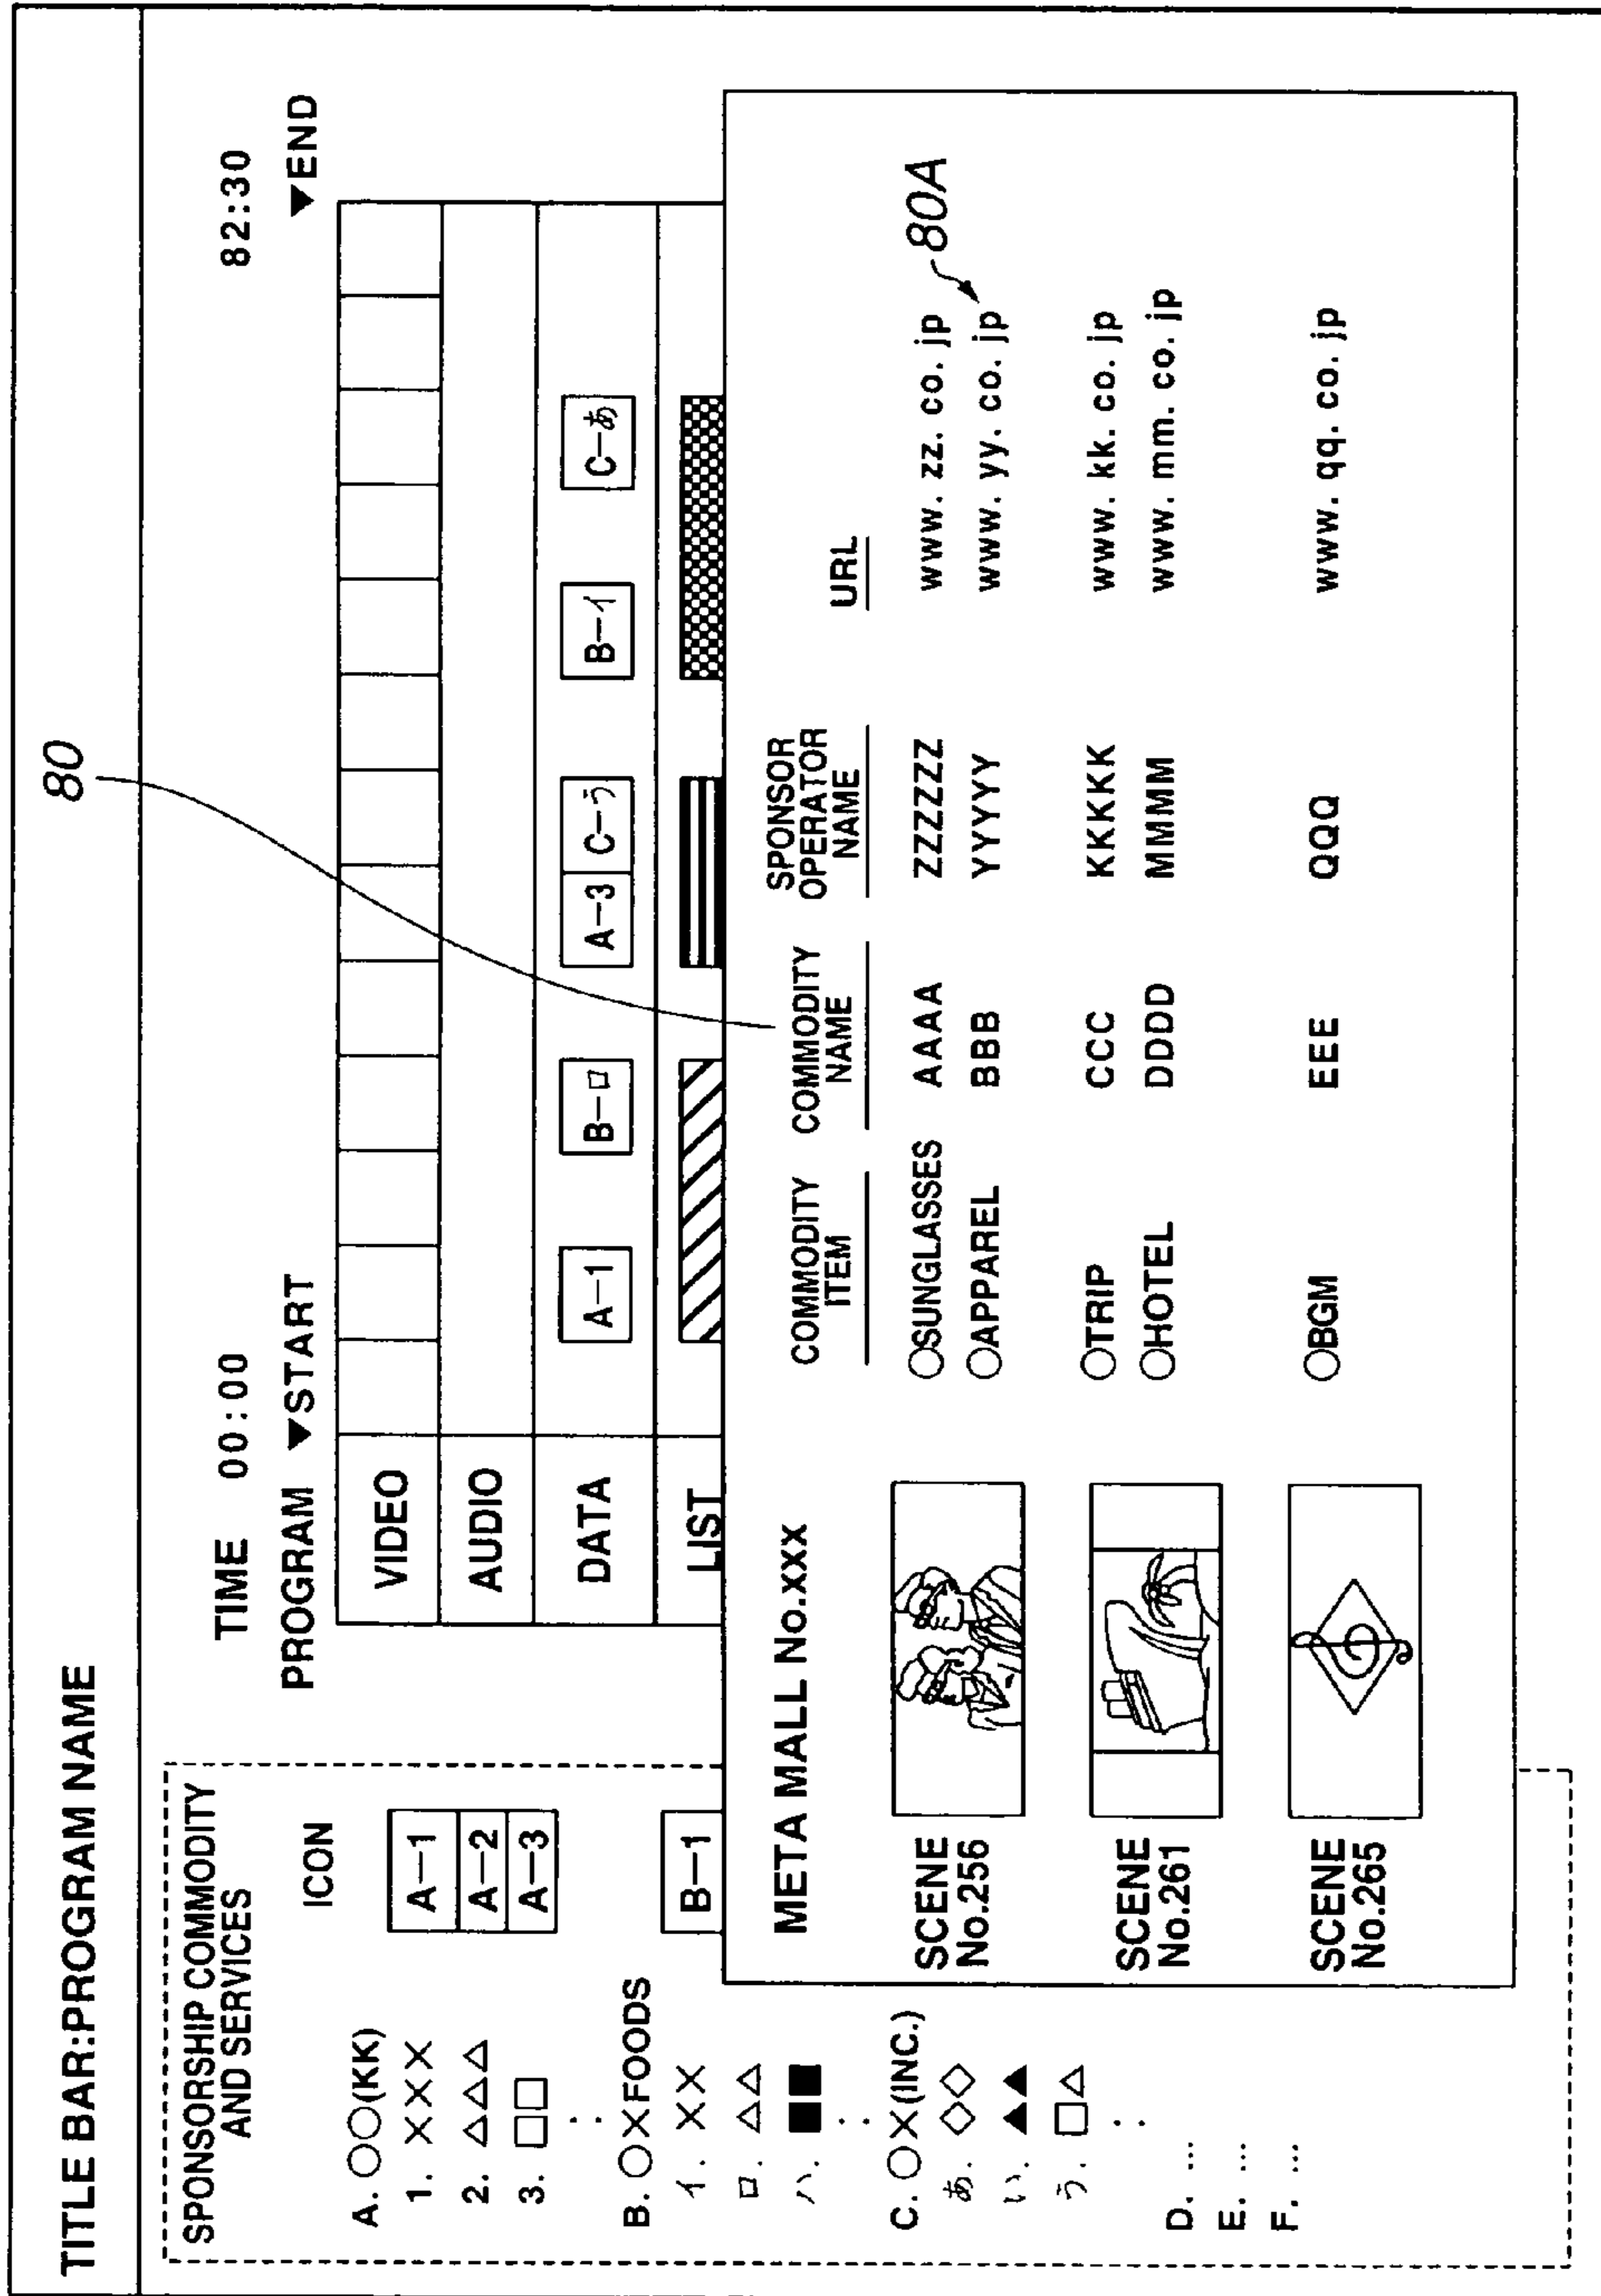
TITLE BAR:PROGRAM NAME

SPONSORSHIP COMMODITY AND SERVICES

ICON

A. ○○(KK)
1. ×××
2. △△△
3. □□
.
.

A—1
A—2
A—3

B. ○×FOODS
イ. ××
ロ. △△
ハ. ■■
.
.

B—1

C. ○×(INC.)
あ. ◇◇
い. ▲▲
う. □△
.
.

D. ...
E. ...
F. ...

TIME 00:00
PROGRAM ▼START

82:30
▼END

VIDEO
AUDIO
DATA
LIST

A—1
B—ロ
A—3
C—う
B—イ
C—あ

80

80A

META MALL No.XXX

| | COMMODITY ITEM | COMMODITY NAME | SPONSOR OPERATOR NAME | URL |
|---|---|---|---|---|
| SCENE No.256 | ○SUNGLASSES | AAAA | ZZZZZ | www. zz. co. jp |
| | ○APPAREL | BBB | YYYYY | www. yy. co. jp |
| SCENE No.261 | ○TRIP | CCC | KKKKK | www. kk. co. jp |
| | ○HOTEL | DDDD | MMMM | www. mm. co. jp |
| SCENE No.265 | ○BGM | EEE | QQQ | www. qq. co. jp |